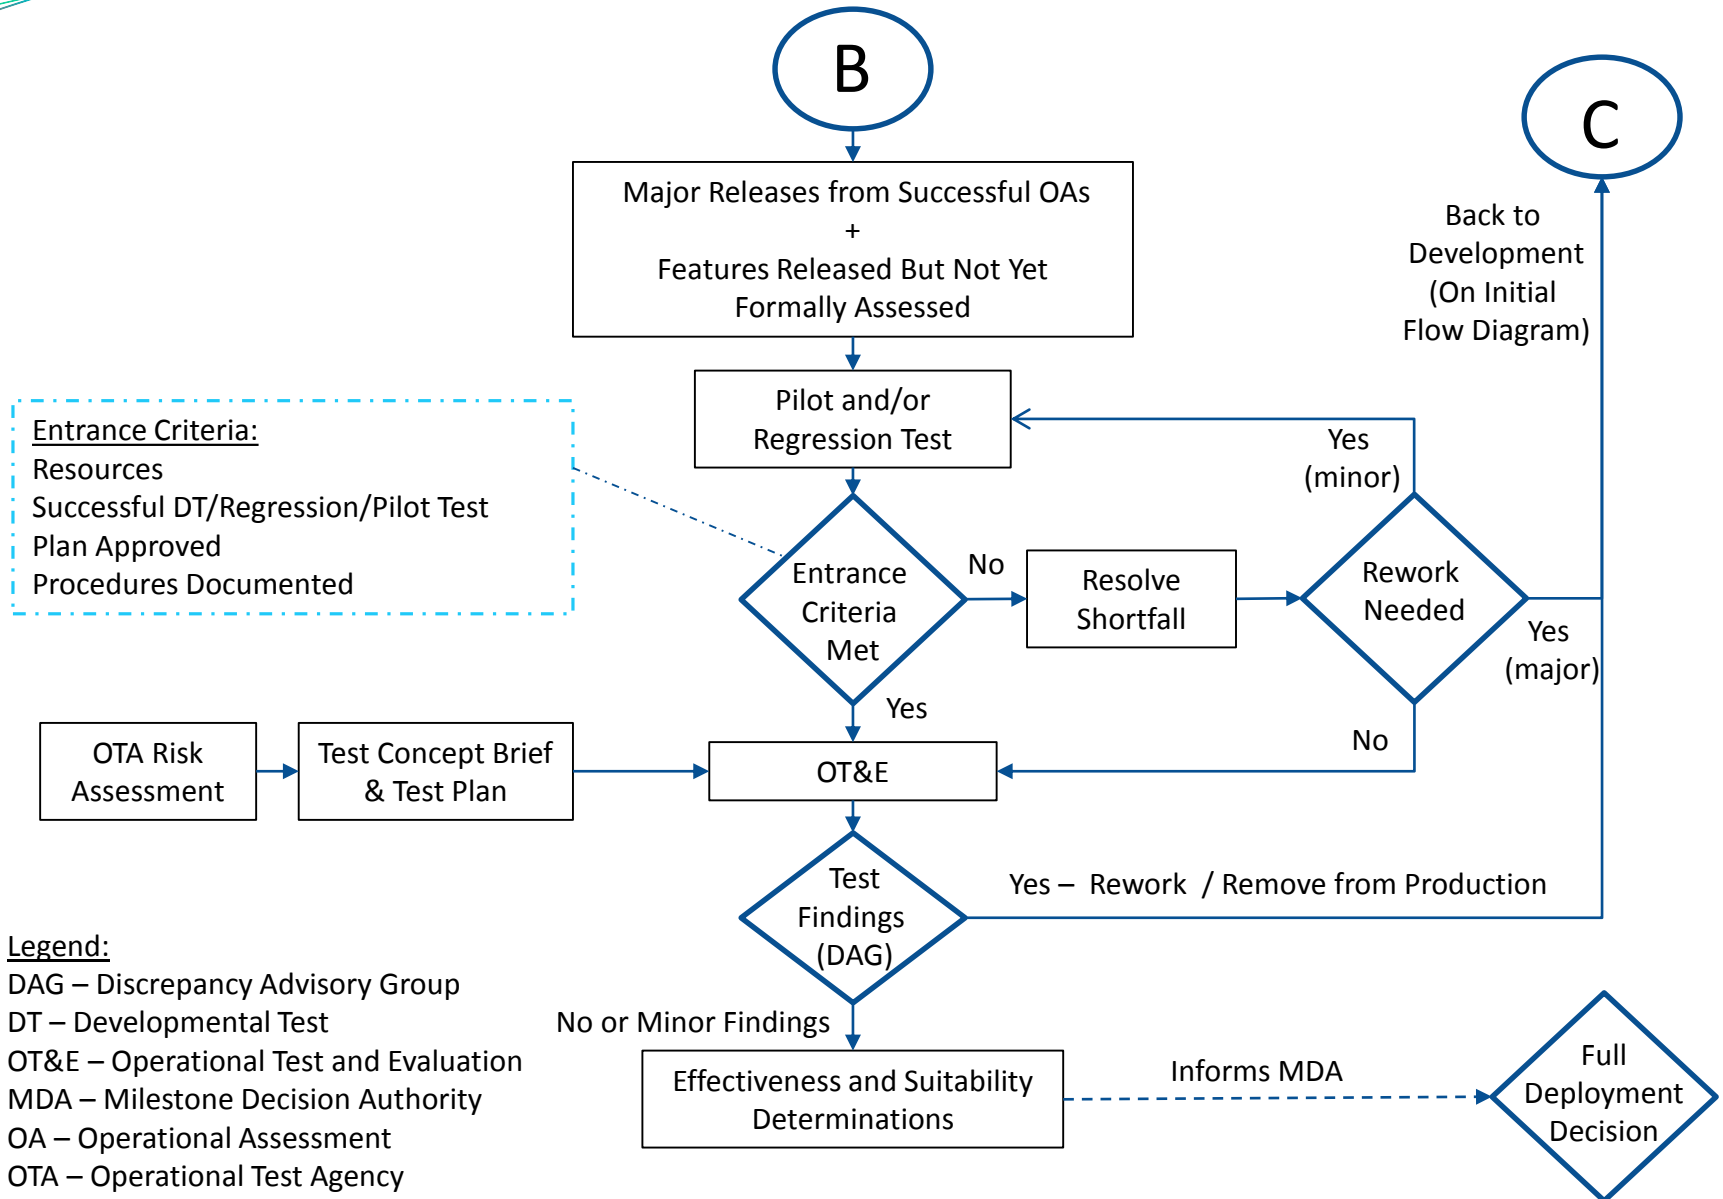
B

C

Major Releases from Successful OAs
+
Features Released But Not Yet Formally Assessed

Back to Development (On Initial Flow Diagram)

Pilot and/or Regression Test

Entrance Criteria:
Resources
Successful DT/Regression/Pilot Test
Plan Approved
Procedures Documented

Yes (minor)

Entrance Criteria Met

No

Resolve Shortfall

Rework Needed

Yes (major)

Yes

OTA Risk Assessment

Test Concept Brief & Test Plan

OT&E

No

Test Findings (DAG)

Yes – Rework / Remove from Production

Legend:
DAG – Discrepancy Advisory Group
DT – Developmental Test
OT&E – Operational Test and Evaluation
MDA – Milestone Decision Authority
OA – Operational Assessment
OTA – Operational Test Agency

No or Minor Findings

Effectiveness and Suitability Determinations

Informs MDA

Full Deployment Decision